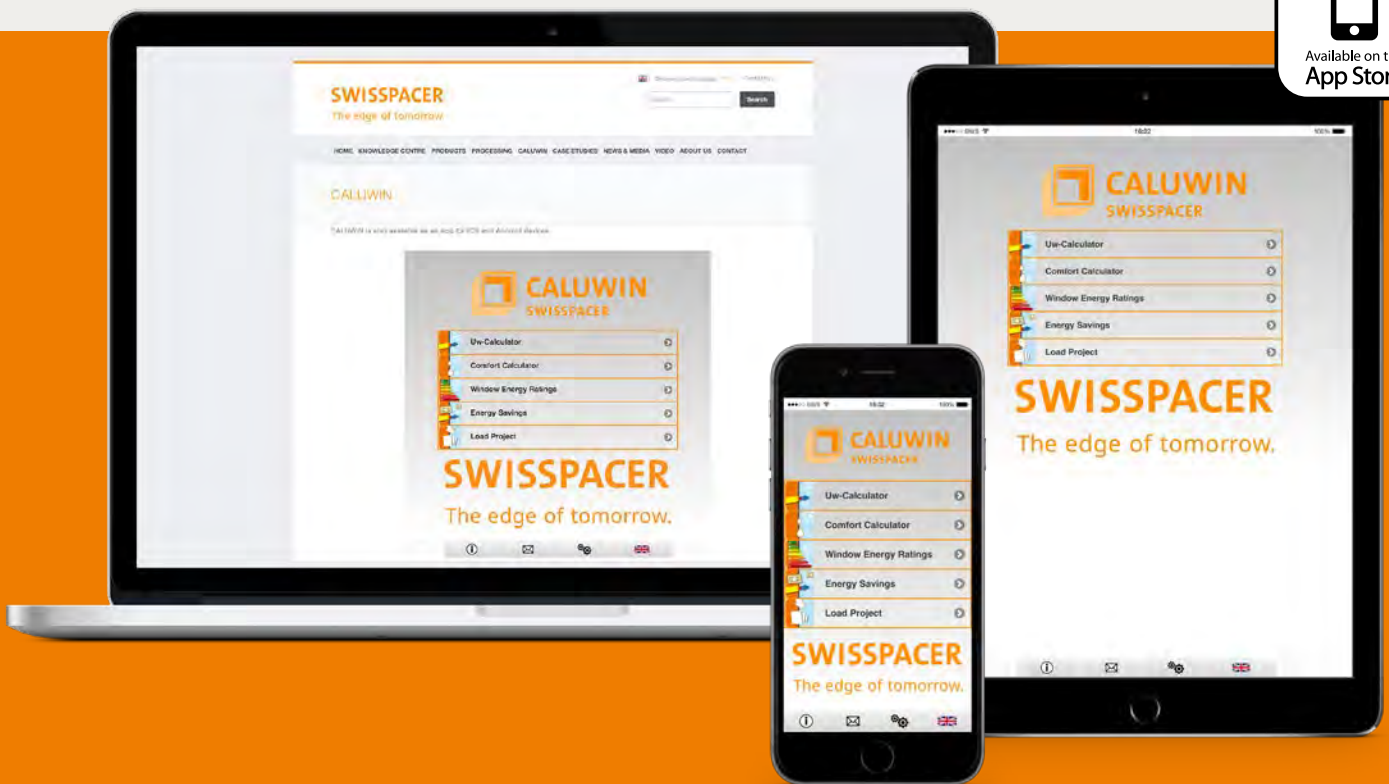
Available on t
App Stor

SWISSPACER
The edge of tomorrow

Search

HOME KNOWLEDGE CENTRE PRODUCTS PROCESSING CALUWIN CASE STUDIES NEWS & MEDIA VIDEO ABOUT US CONTACT

CALUWIN

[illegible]

CALUWIN
SWISSPACER

Uw-Calculator
Comfort Calculator
Window Energy Ratings
Energy Savings
Load Project

SWISSPACER
The edge of tomorrow.

CALUWIN
SWISSPACER

Uw-Calculator
Comfort Calculator
Window Energy Ratings
Energy Savings
Load Project

SWISSPACER
The edge of tomorrow.

CALUWIN
SWISSPACER

Uw-Calculator
Comfort Calculator
Window Energy Ratings
Energy Savings
Load Project

SWISSPACER
The edge of tomorrow.